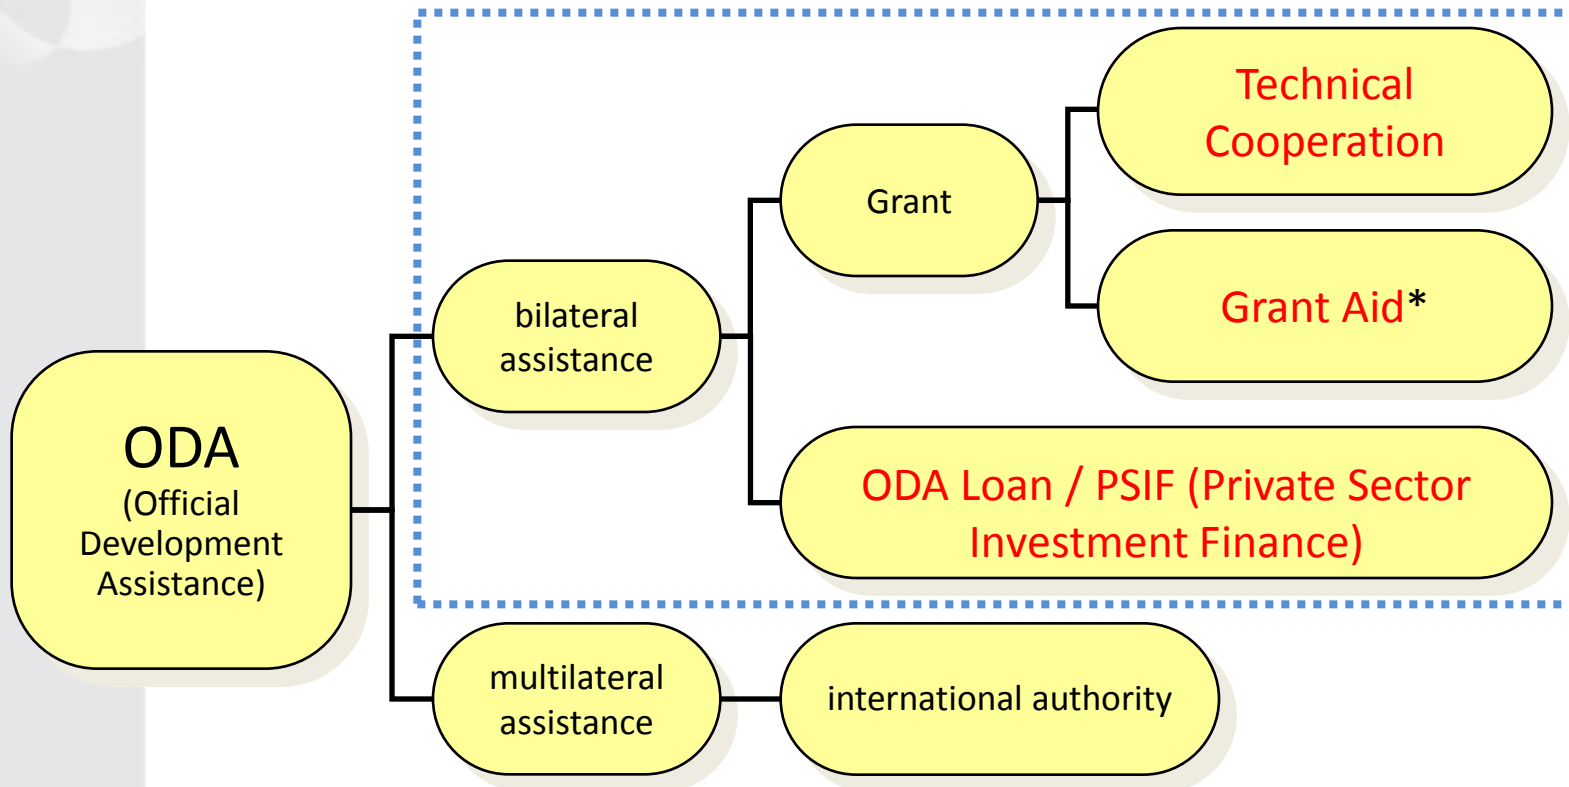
ODA
(Official Development Assistance)

bilateral assistance

Grant

Technical Cooperation

Grant Aid*

ODA Loan / PSIF (Private Sector Investment Finance)

multilateral assistance

international authority